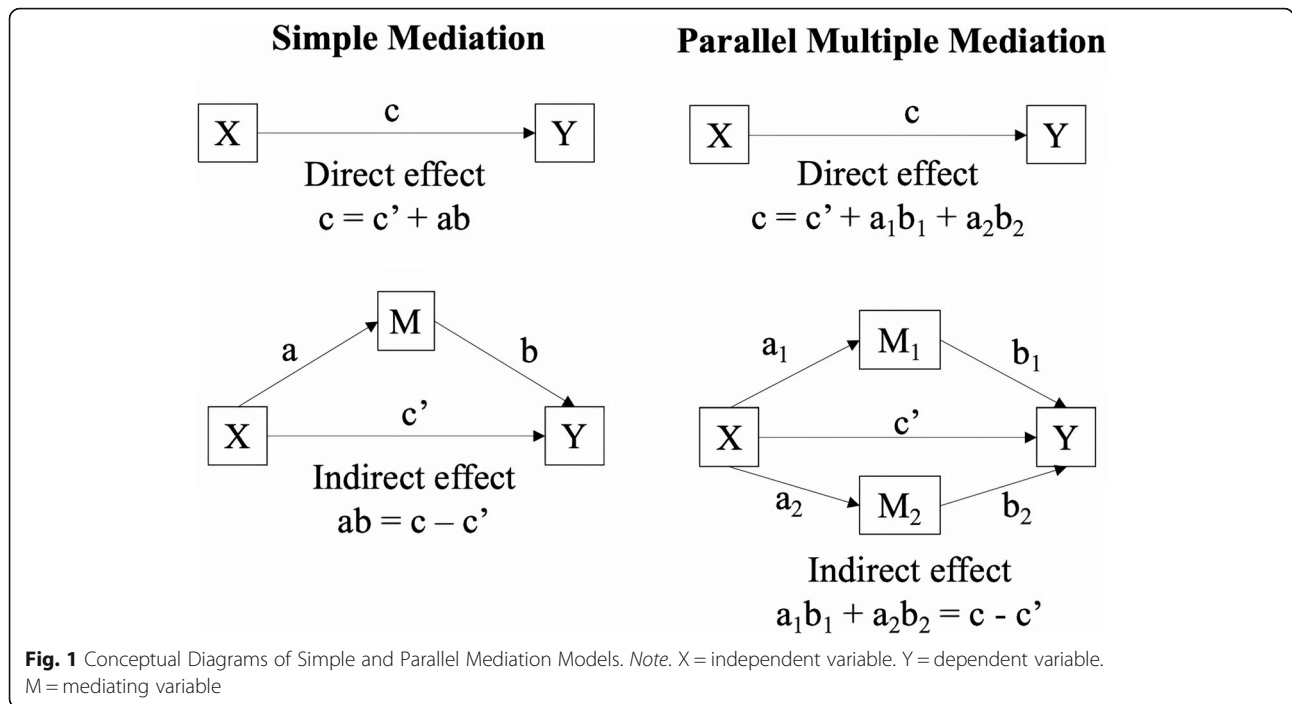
Simple Mediation

X
c
Y

Direct effect
c = c' + ab

M
a
b
X
c'
Y

Indirect effect
ab = c – c'

Parallel Multiple Mediation

X
c
Y

Direct effect
$c = c' + a_1b_1 + a_2b_2$

$a_1$
$M_1$
$b_1$
X
c'
Y
$a_2$
$M_2$
$b_2$

Indirect effect
$a_1b_1 + a_2b_2 = c - c'$

**Fig. 1** Conceptual Diagrams of Simple and Parallel Mediation Models. *Note*. X = independent variable. Y = dependent variable. M = mediating variable